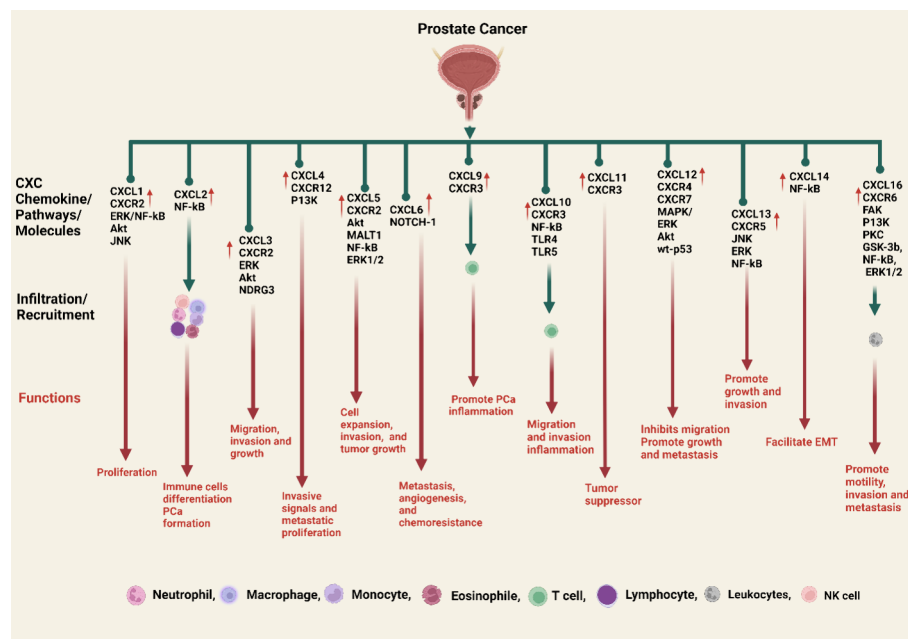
Prostate Cancer

CXC Chemokine/ Pathways/ Molecules

Infiltration/ Recruitment

Functions

CXCL1 ↑
CXCR2
ERK/NF-kB
Akt
JNK

Proliferation

CXCL2 ↑
NF-kB

Immune cells differentiation PCa formation

↑ CXCL3
CXCR2
ERK
Akt
NDRG3

Migration, invasion and growth

↑ CXCL4
CXCR12
P13K

Invasive signals and metastatic proliferation

↑ CXCL5
CXCR2
Akt
MALT1
NF-kB
ERK1/2

Cell expansion, invasion, and tumor growth

CXCL6 ↑
NOTCH-1

Metastasis, angiogenesis, and chemoresistance

CXCL9 ↑
CXCR3

Promote PCa inflammation

↑ CXCL10
CXCR3
NF-kB
TLR4
TLR5

Migration and invasion inflammation

↑ CXCL11
CXCR3

Tumor suppressor

CXCL12 ↑
CXCR4
CXCR7
MAPK/
ERK
Akt
wt-p53

Inhibits migration Promote growth and metastasis

CXCL13 ↑
CXCR5
JNK
ERK
NF-kB

Promote growth and invasion

↑ CXCL14
NF-kB

Facilitate EMT

CXCL16
↑ CXCR6
FAK
P13K
PKC
GSK-3b,
NF-kB,
ERK1/2

Promote motility, invasion and metastasis

Neutrophil, Macrophage, Monocyte, Eosinophile, T cell, Lymphocyte, Leukocytes, NK cell